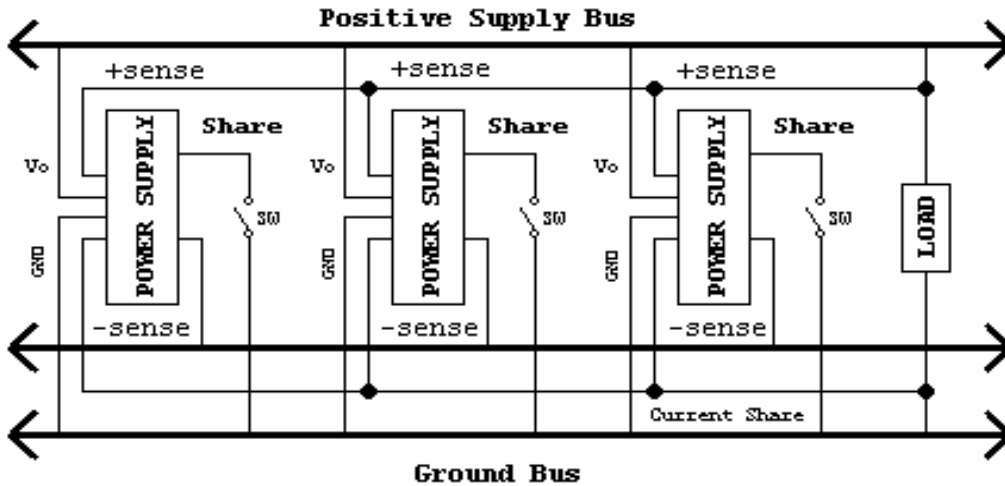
Positive Supply Bus

+sense

+sense

+sense

Vo

POWER SUPPLY

Share

SW

GND

-sense

Vo

POWER SUPPLY

Share

SW

GND

-sense

Vo

POWER SUPPLY

Share

SW

GND

-sense

LOAD

Current Share

Ground Bus